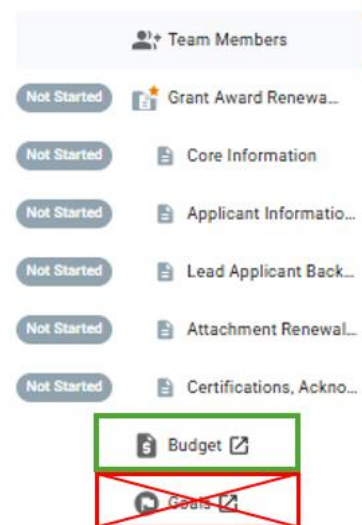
Team Members

Not Started Grant Award Renewa...

Not Started Core Information

Not Started Applicant Informatio...

Not Started Lead Applicant Back...

Not Started Attachment Renewal...

Not Started Certifications, Ackno...

Budget

Goals